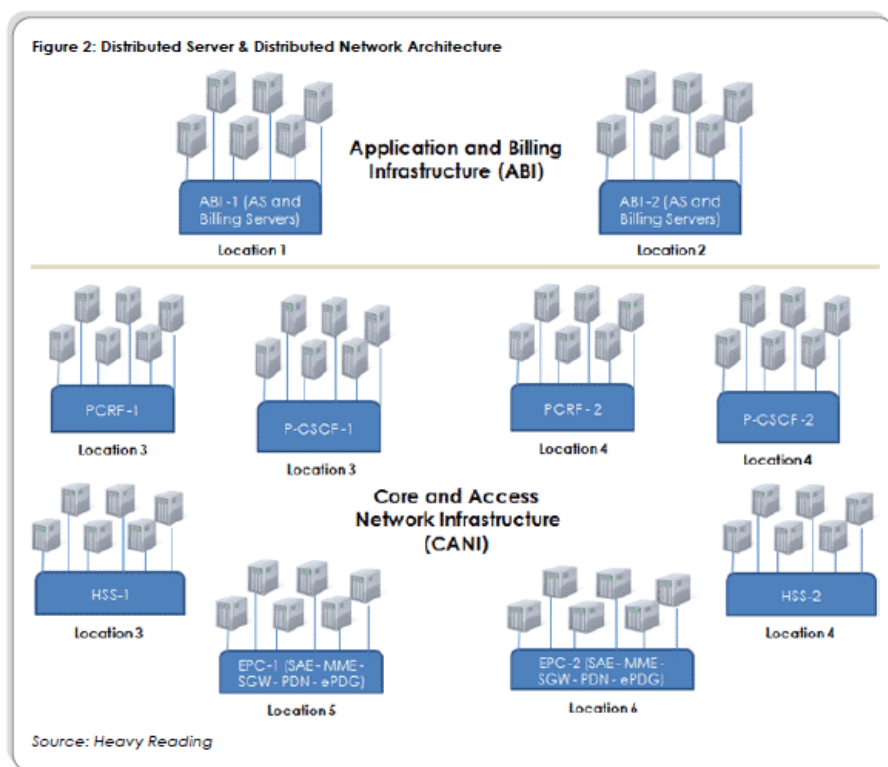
Figure 2: Distributed Server & Distributed Network Architecture

ABI-1 (AS and Billing Servers)
Location 1

Application and Billing Infrastructure (ABI)

ABI-2 (AS and Billing Servers)
Location 2

PCRF-1
Location 3

P-CSCF-1
Location 3

PCRF-2
Location 4

P-CSCF-2
Location 4

Core and Access Network Infrastructure (CANI)

HSS-1
Location 3

EPC-1 (SAE-MME-SGW-PDN-ePDG)
Location 5

EPC-2 (SAE-MME-SGW-PDN-ePDG)
Location 6

HSS-2
Location 4

Source: Heavy Reading